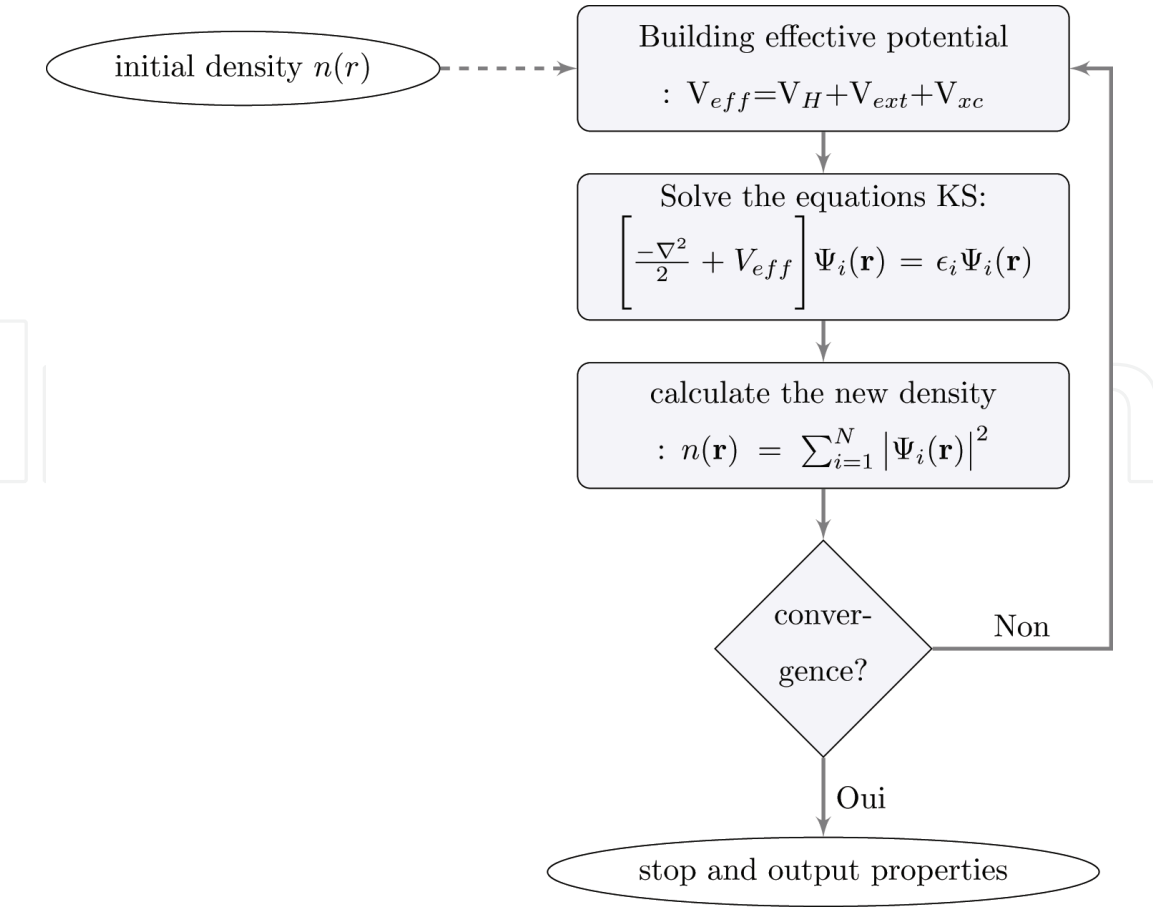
initial density $n(r)$

Building effective potential

: $V_{eff}=V_H+V_{ext}+V_{xc}$

Solve the equations KS:

$\left[\frac{-\nabla^2}{2}+V_{eff}\right]\Psi_i(\mathbf{r}) = \epsilon_i\Psi_i(\mathbf{r})$

calculate the new density

: $n(\mathbf{r}) = \sum_{i=1}^{N}\left|\Psi_i(\mathbf{r})\right|^2$

convergence?

Non

Oui

stop and output properties